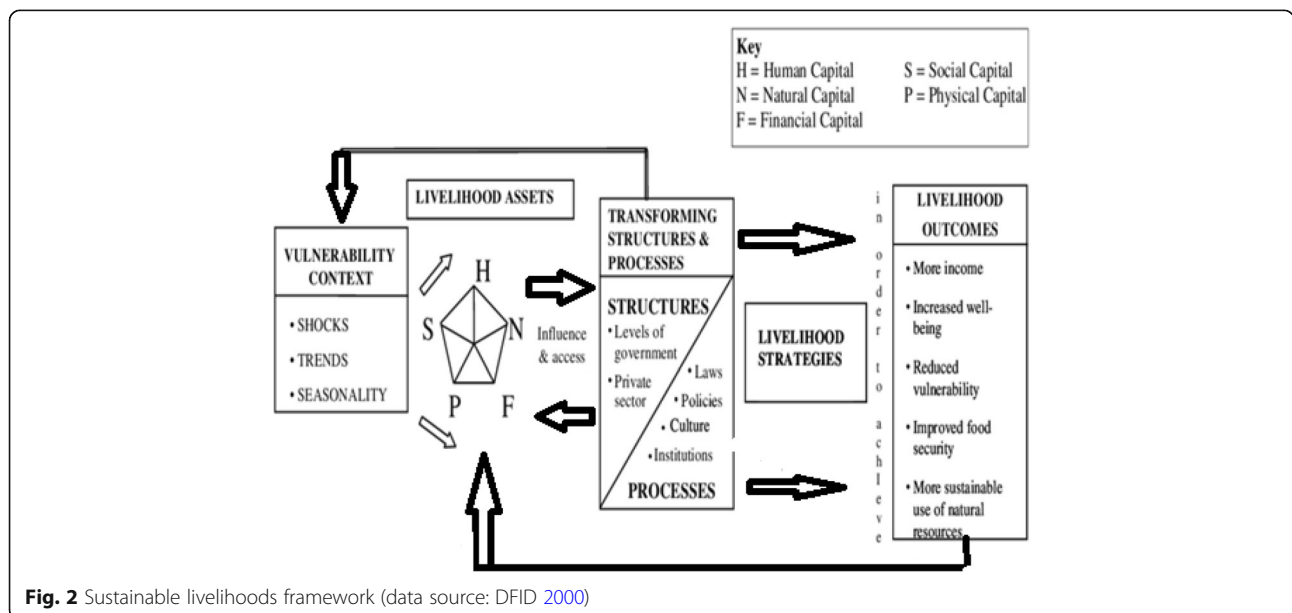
Key
H = Human Capital
N = Natural Capital
F = Financial Capital
S = Social Capital
P = Physical Capital

LIVELIHOOD ASSETS

VULNERABILITY CONTEXT

• SHOCKS
• TRENDS
• SEASONALITY

H
S
N
P
F

Influence & access

TRANSFORMING STRUCTURES & PROCESSES

STRUCTURES
• Levels of government
• Private sector
• Laws
• Policies
• Culture
• Institutions
PROCESSES

LIVELIHOOD STRATEGIES

in order to achieve

LIVELIHOOD OUTCOMES

• More income
• Increased well-being
• Reduced vulnerability
• Improved food security
• More sustainable use of natural resources

Fig. 2 Sustainable livelihoods framework (data source: DFID 2000)